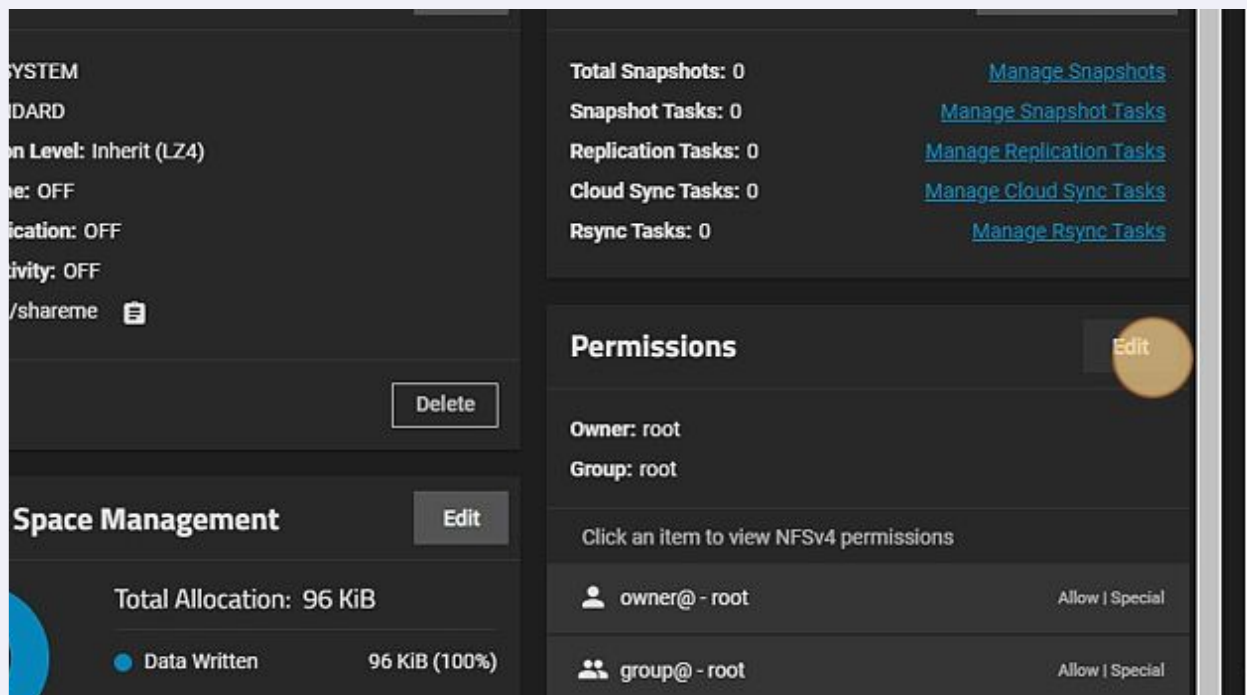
YSTEM
IDARD
n Level: Inherit (LZ4)
e: OFF
ication: OFF
ivity: OFF
/shareme

Delete

Space Management

Edit

Total Allocation: 96 KiB

Data Written 96 KiB (100%)

Total Snapshots: 0 Manage Snapshots
Snapshot Tasks: 0 Manage Snapshot Tasks
Replication Tasks: 0 Manage Replication Tasks
Cloud Sync Tasks: 0 Manage Cloud Sync Tasks
Rsync Tasks: 0 Manage Rsync Tasks

Permissions

Edit

Owner: root
Group: root

Click an item to view NFSv4 permissions

owner@ - root Allow | Special

group@ - root Allow | Special